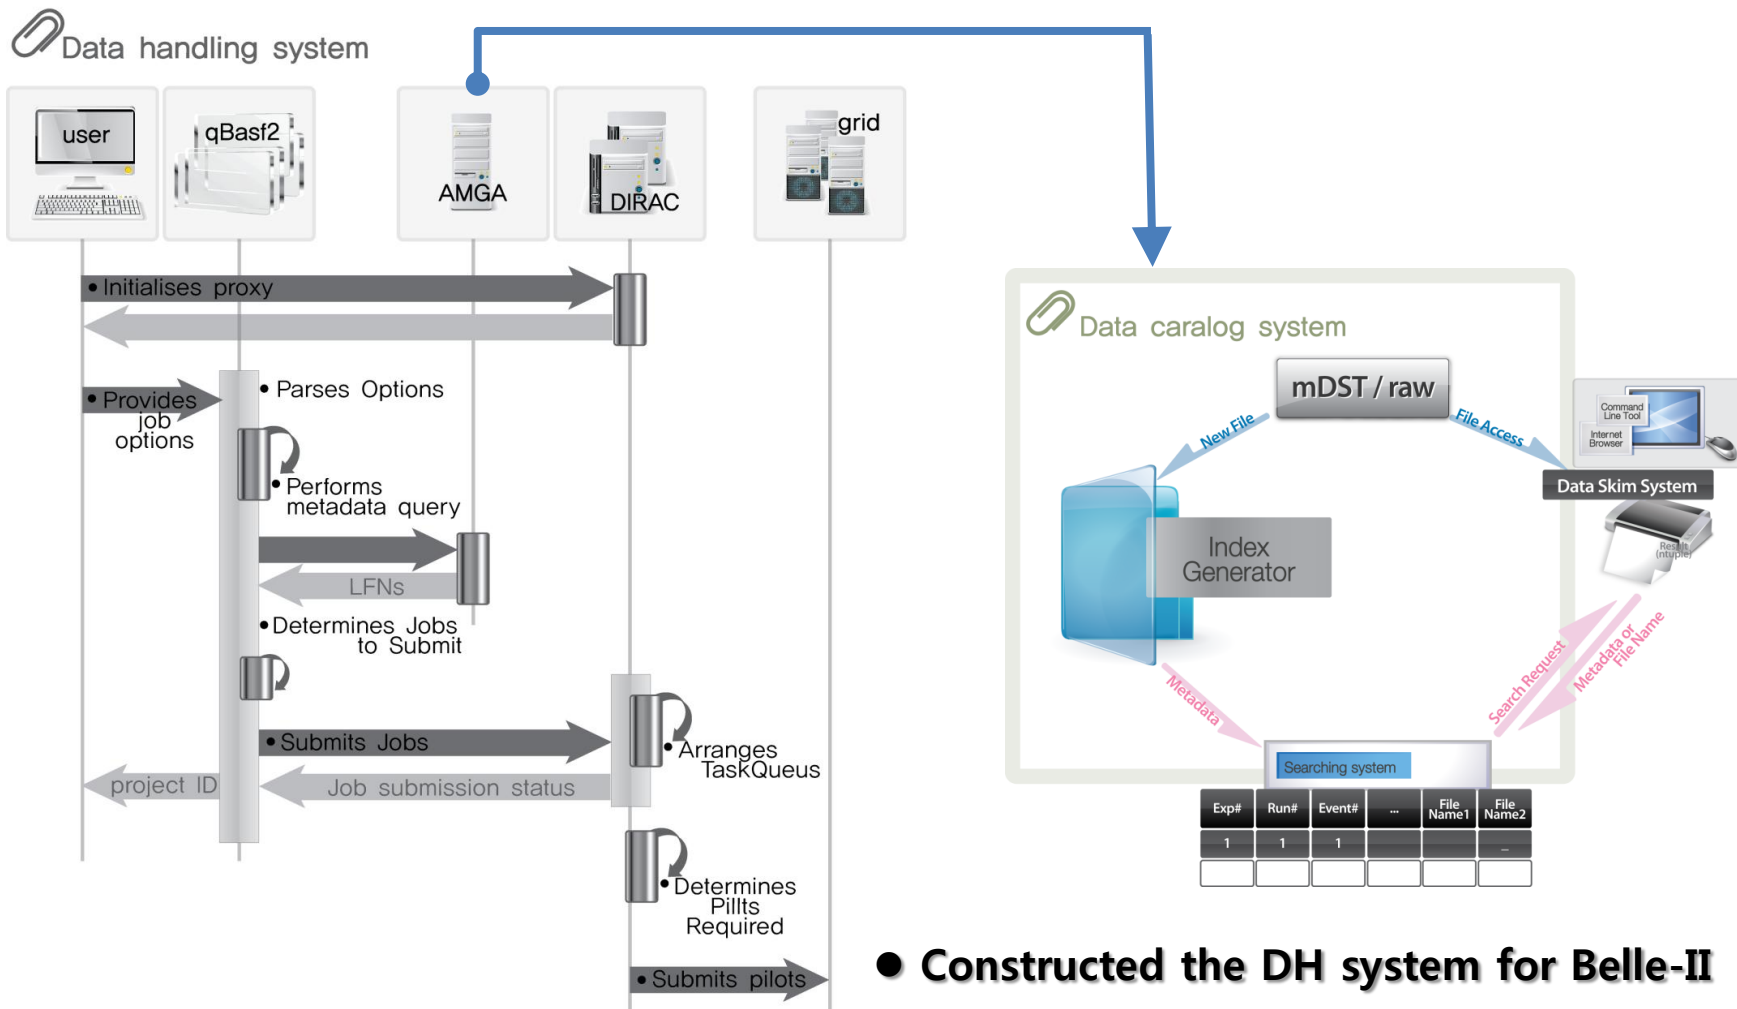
Data handling system

user

qBasf2

AMGA

DIRAC

grid

• Initialises proxy

• Provides job options

• Parses Options

• Performs metadata query

LFNs

• Determines Jobs to Submit

• Submits Jobs

• Arranges TaskQueus

project ID

Job submission status

• Determines Pillts Required

• Submits pilots

Data caralog system

mDST / raw

New File

File Access

Command Line Tool

Internet Browser

Data Skim System

Index Generator

Results (ntuple)

Metadata

Search Request

Metadata or File Name

Searching system

| Exp# | Run# | Event# | ... | File Name1 | File Name2 |
|---|---|---|---|---|---|
| 1 | 1 | 1 | | | ... |
| | | | | | |

● Constructed the DH system for Belle-II